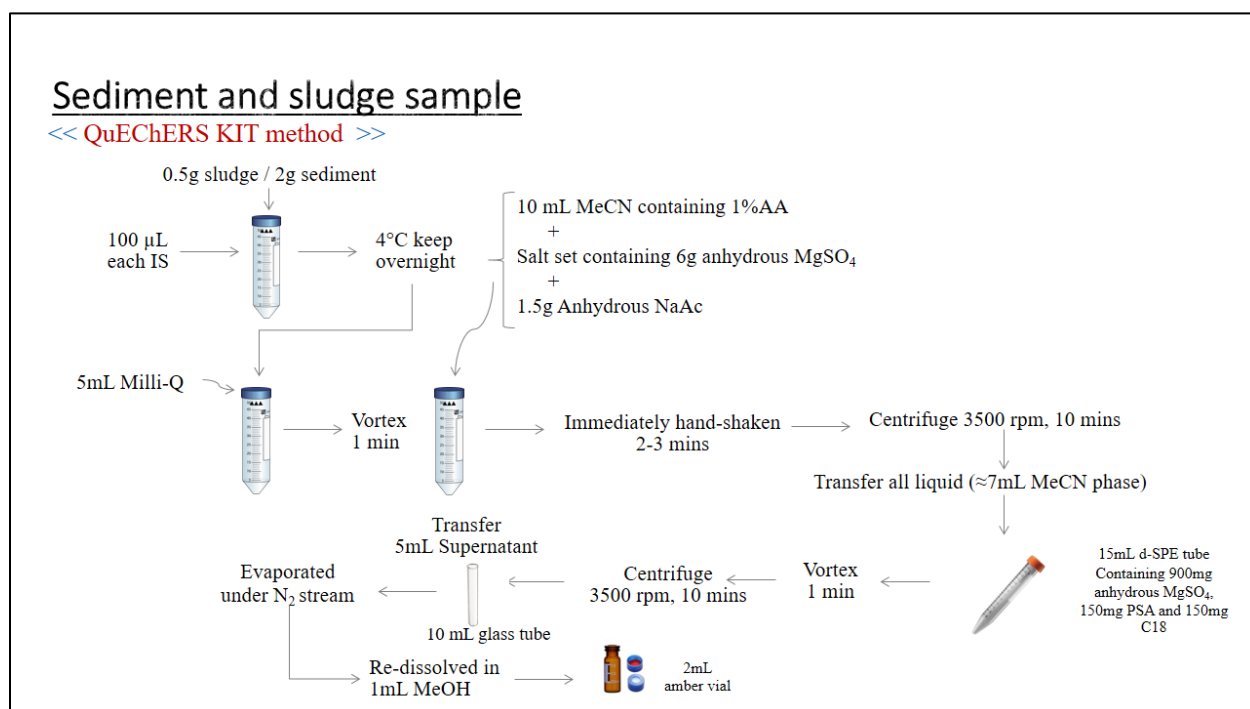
Sediment and sludge sample
<< QuEChERS KIT method >>

0.5g sludge / 2g sediment

100 µL each IS

4°C keep overnight

10 mL MeCN containing 1%AA
+
Salt set containing 6g anhydrous $MgSO_4$
+
1.5g Anhydrous NaAc

5mL Milli-Q

Vortex 1 min

Immediately hand-shaken 2-3 mins

Centrifuge 3500 rpm, 10 mins

Transfer all liquid (≈7mL MeCN phase)

15mL d-SPE tube Containing 900mg anhydrous $MgSO_4$, 150mg PSA and 150mg C18

Vortex 1 min

Centrifuge 3500 rpm, 10 mins

Transfer 5mL Supernatant

10 mL glass tube

Evaporated under $N_2$ stream

Re-dissolved in 1mL MeOH

2mL amber vial